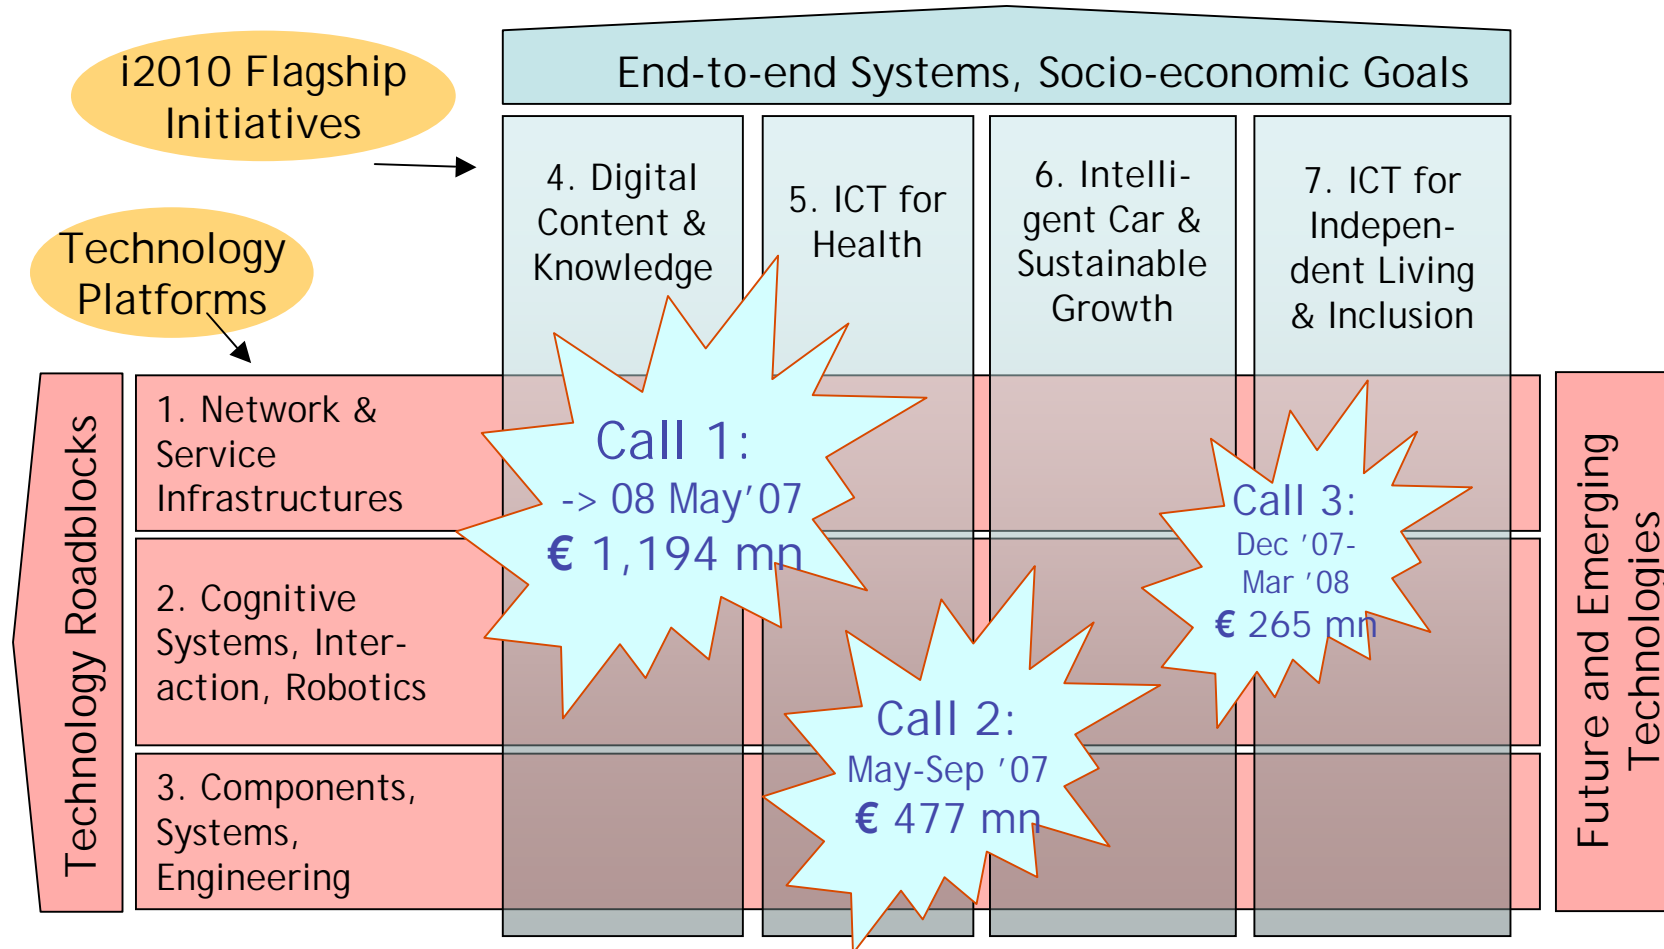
i2010 Flagship Initiatives

End-to-end Systems, Socio-economic Goals

4. Digital Content & Knowledge

5. ICT for Health

6. Intelligent Car & Sustainable Growth

7. ICT for Independent Living & Inclusion

Technology Platforms

Technology Roadblocks

1. Network & Service Infrastructures

2. Cognitive Systems, Interaction, Robotics

3. Components, Systems, Engineering

Call 1:
-> 08 May'07
€ 1,194 mn

Call 2:
May-Sep '07
€ 477 mn

Call 3:
Dec '07-
Mar '08
€ 265 mn

Future and Emerging Technologies